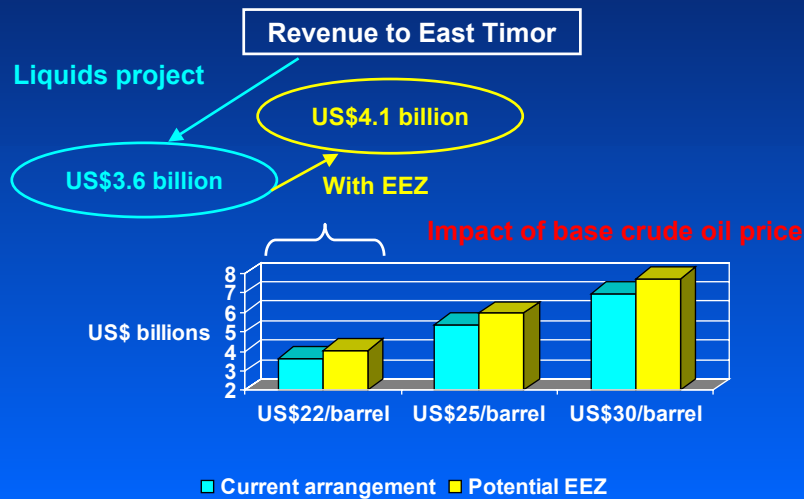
Revenue to East Timor

Liquids project

US$4.1 billion

US$3.6 billion

With EEZ

Impact of base crude oil price

US$ billions

8
7
6
5
4
3
2

US$22/barrel US$25/barrel US$30/barrel

Current arrangement Potential EEZ